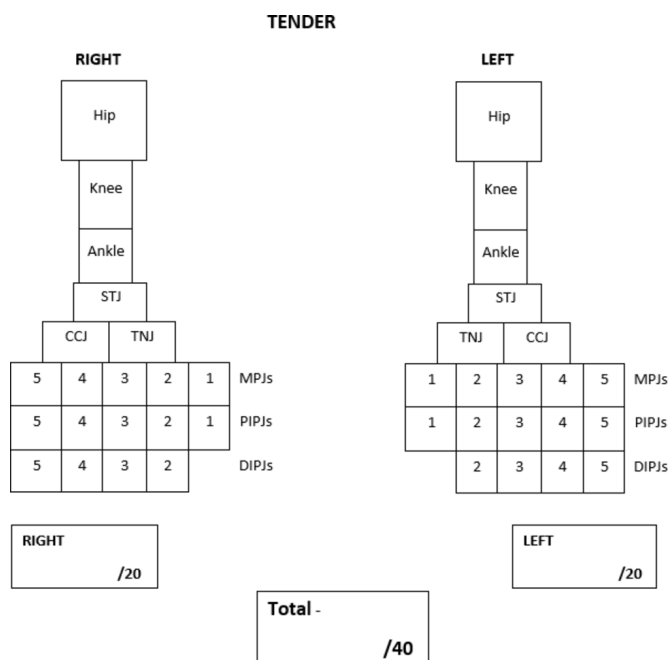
TENDER

RIGHT

Hip

Knee

Ankle

STJ

CCJ TNJ

| 5 | 4 | 3 | 2 | 1 | MPJs |
|---|---|---|---|---|---|
| 5 | 4 | 3 | 2 | 1 | PIPJs |
| 5 | 4 | 3 | 2 |  | DIPJs |

LEFT

Hip

Knee

Ankle

STJ

TNJ CCJ

| 1 | 2 | 3 | 4 | 5 | MPJs |
|---|---|---|---|---|---|
| 1 | 2 | 3 | 4 | 5 | PIPJs |
|  | 2 | 3 | 4 | 5 | DIPJs |

RIGHT
/20

LEFT
/20

Total -
/40